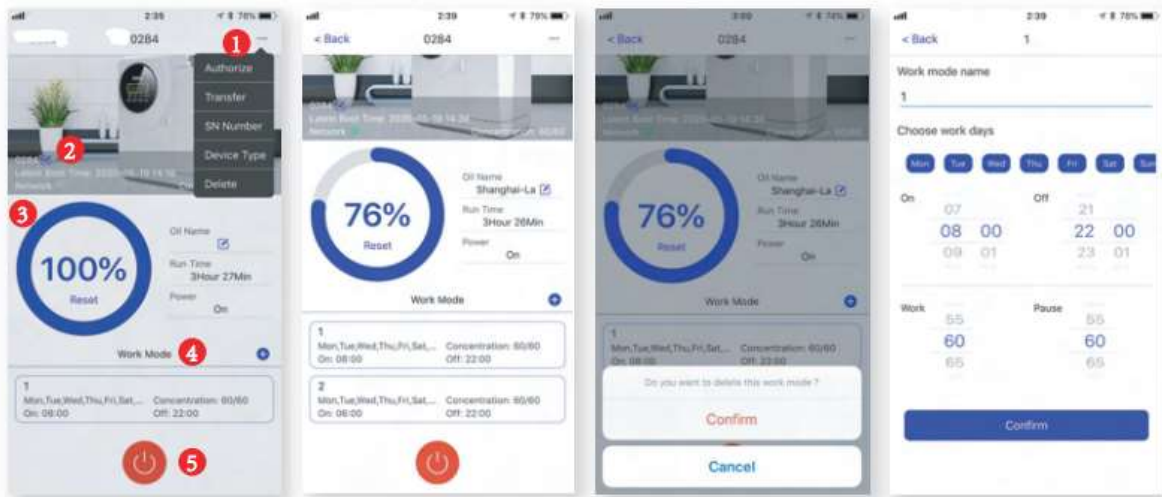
2:35
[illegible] 0284
1
Authorize
Transfer
SN Number
Device Type
Delete
2
0284
Latest Boot Time: 2020-05-19 14:16
Network
3
100%
Reset
Oil Name
Run Time
3Hour 27Min
Power
On
Work Mode
4
1
Mon,Tue,Wed,Thu,Fri,Sat,...
On: 08:00
Concentration: 60/60
Off: 22:00
5

2:39
< Back
0284
Latest Boot Time: 2020-05-19 14:24
Network
76%
Reset
Oil Name
Shanghai-La
Run Time
3Hour 26Min
Power
On
Work Mode
1
Mon,Tue,Wed,Thu,Fri,Sat,...
On: 08:00
Concentration: 60/60
Off: 22:00
2
Mon,Tue,Wed,Thu,Fri,Sat,...
On: 08:00
Concentration: 60/60
Off: 22:00

3:00
< Back
0284
Latest Boot Time: 2020-05-19 14:24
Network
76%
Reset
Oil Name
Shanghai-La
Run Time
3Hour 26Min
Power
On
Work Mode
1
Mon,Tue,Wed,Thu,Fri,Sat,...
On: 08:00
Concentration: 60/60
Off: 22:00
Do you want to delete this work mode ?
Confirm
Cancel

2:39
< Back
1
Work mode name
1
Choose work days
Mon
Tue
Wed
Thu
Fri
Sat
Sun
On
07
08 00
09 01
Off
21
22 00
23 01
Work
55
60
65
Pause
55
60
65
Confirm